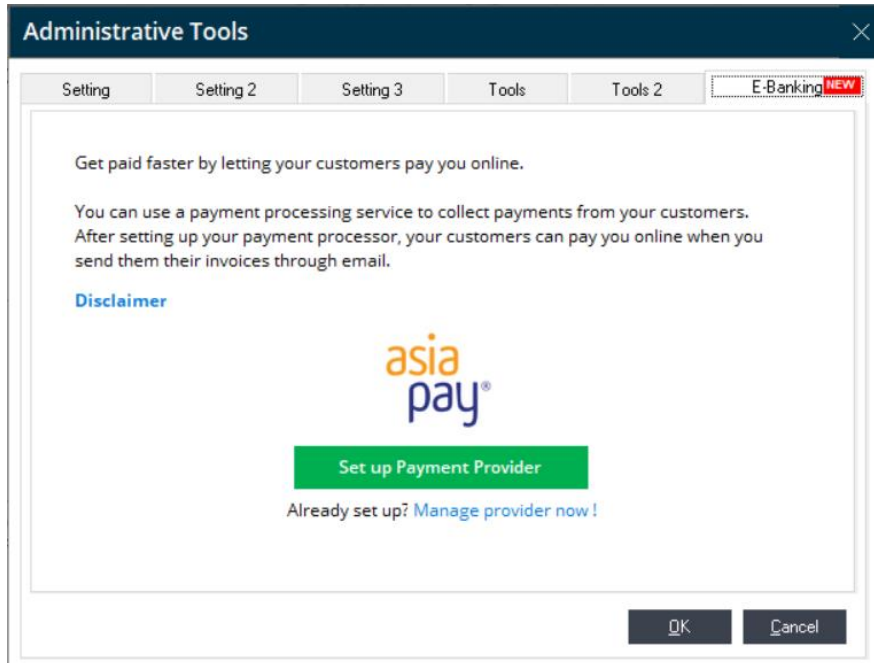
Administrative Tools

Setting | Setting 2 | Setting 3 | Tools | Tools 2 | E-Banking NEW

Get paid faster by letting your customers pay you online.

You can use a payment processing service to collect payments from your customers. After setting up your payment processor, your customers can pay you online when you send them their invoices through email.

Disclaimer

asia pay®

Set up Payment Provider

Already set up? Manage provider now !

OK Cancel